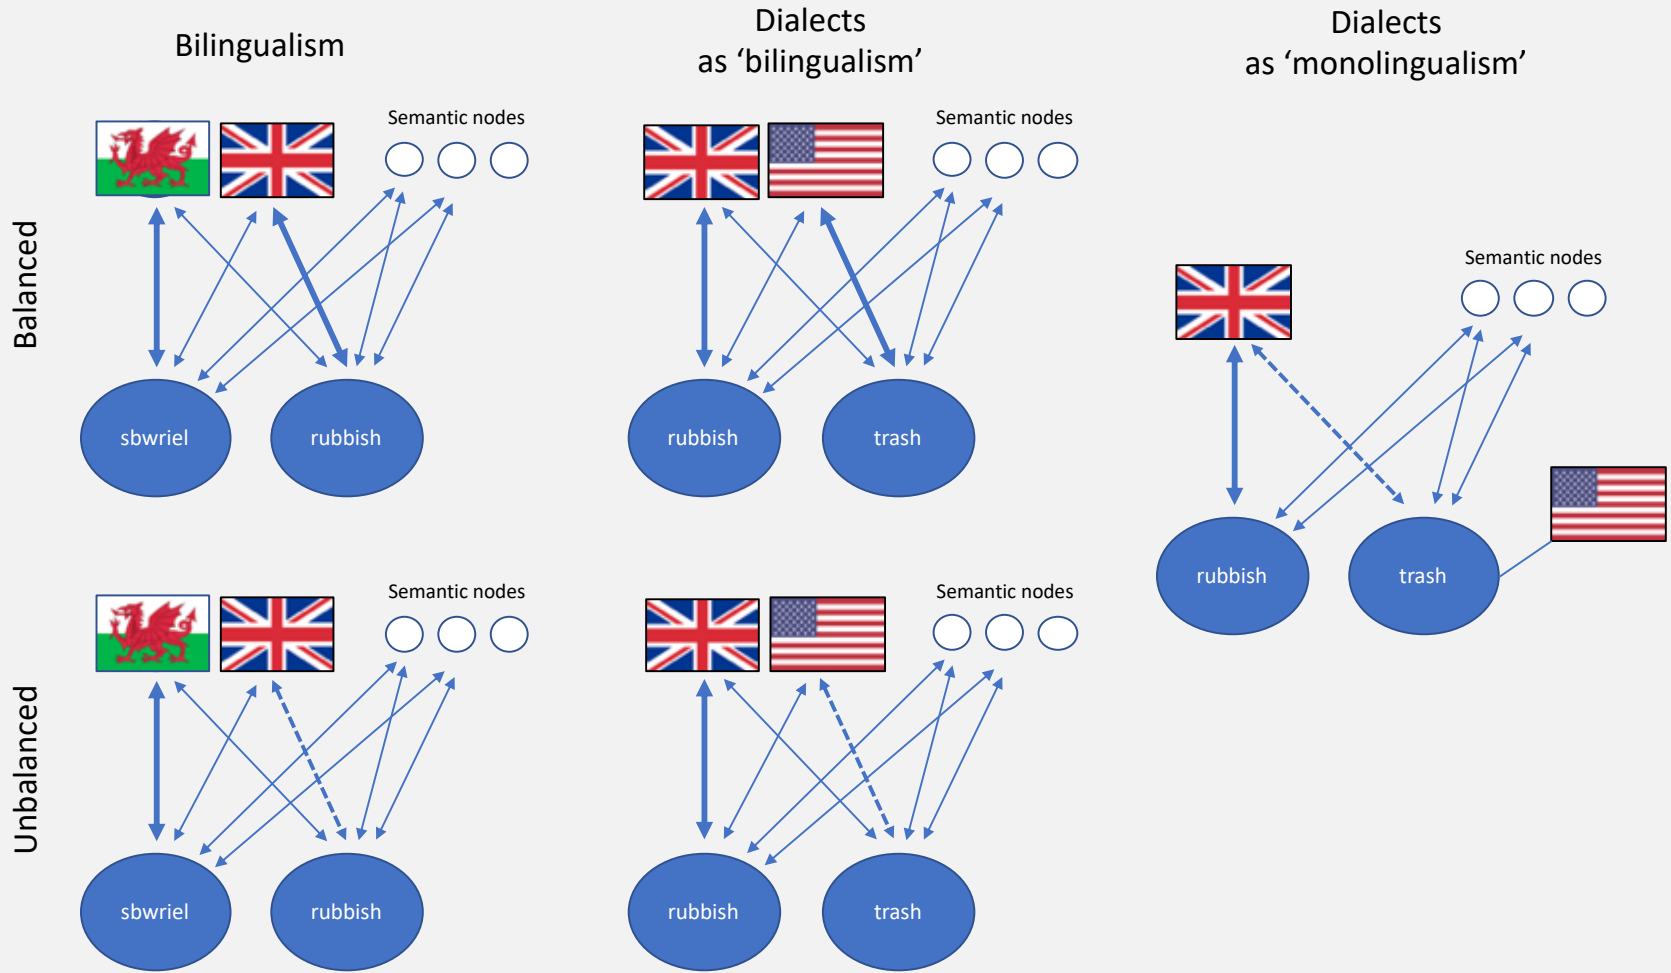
Bilingualism

Dialects as ‘bilingualism’

Dialects as ‘monolingualism’

Balanced

Semantic nodes

sbwriel

rubbish

Semantic nodes

rubbish

trash

Semantic nodes

rubbish

trash

Unbalanced

Semantic nodes

sbwriel

rubbish

Semantic nodes

rubbish

trash